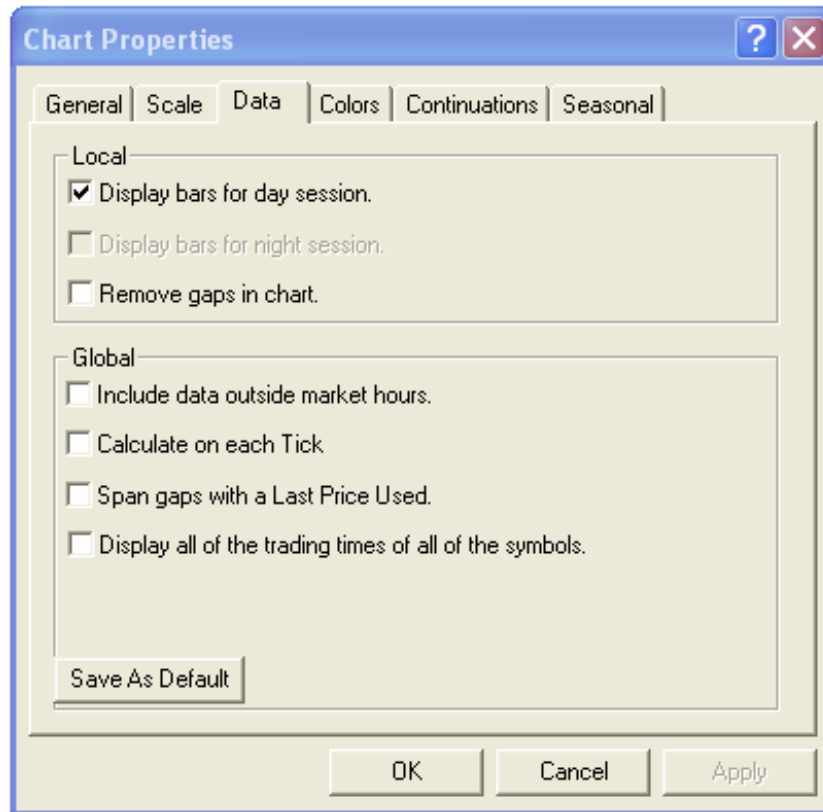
Chart Properties

? X

General | Scale | Data | Colors | Continuations | Seasonal

Local

☑ Display bars for day session.

☐ Display bars for night session.

☐ Remove gaps in chart.

Global

☐ Include data outside market hours.

☐ Calculate on each Tick

☐ Span gaps with a Last Price Used.

☐ Display all of the trading times of all of the symbols.

Save As Default

OK | Cancel | Apply